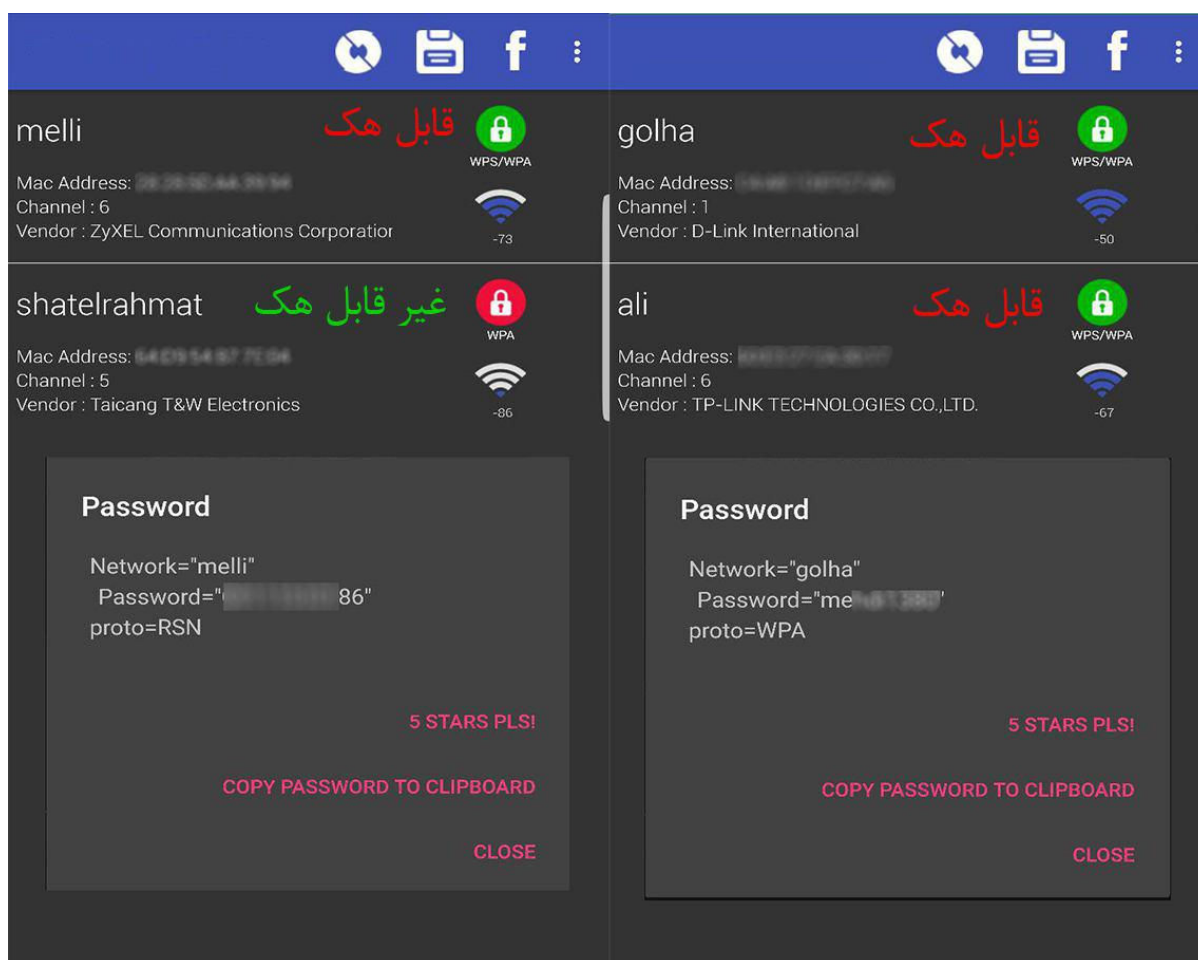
melli
قابل هک
WPS/WPA
Mac Address: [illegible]
Channel : 6
Vendor : ZyXEL Communications Corporatior
-73

shatelrahmat
غیر قابل هک
WPA
Mac Address: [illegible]
Channel : 5
Vendor : Taicang T&W Electronics
-86

Password

Network="melli"
Password="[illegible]86"
proto=RSN

5 STARS PLS!

COPY PASSWORD TO CLIPBOARD

CLOSE

golha
قابل هک
WPS/WPA
Mac Address: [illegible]
Channel : 1
Vendor : D-Link International
-50

ali
قابل هک
WPS/WPA
Mac Address: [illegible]
Channel : 6
Vendor : TP-LINK TECHNOLOGIES CO.,LTD.
-67

Password

Network="golha"
Password="me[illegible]"
proto=WPA

5 STARS PLS!

COPY PASSWORD TO CLIPBOARD

CLOSE